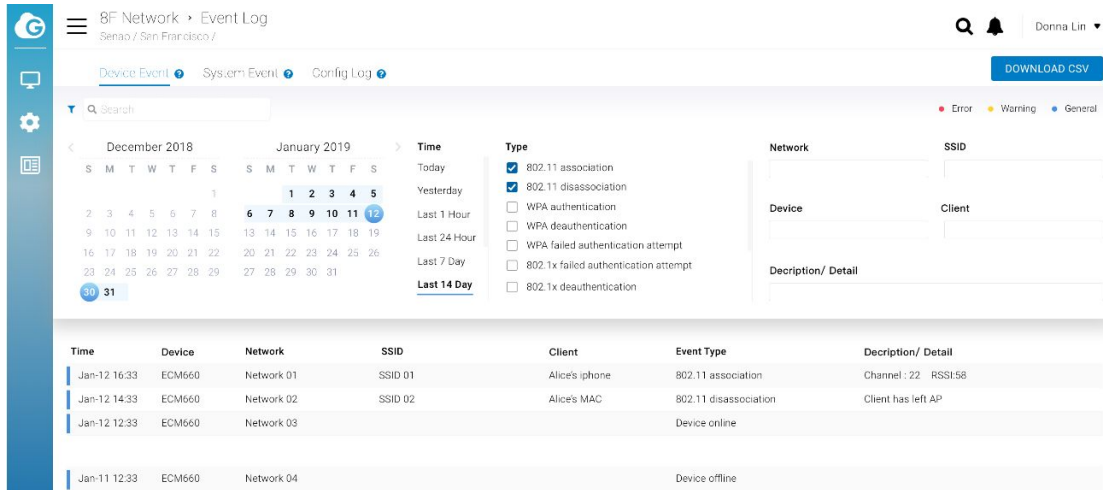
8F Network › Event Log
Senao / San Francisco /

Donna Lin

Device Event System Event Config Log

DOWNLOAD CSV

Search

● Error ● Warning ● General

December 2018
S M T W T F S
1
2 3 4 5 6 7 8
9 10 11 12 13 14 15
16 17 18 19 20 21 22
23 24 25 26 27 28 29
30 31

January 2019
S M T W T F S
1 2 3 4 5
6 7 8 9 10 11 12
13 14 15 16 17 18 19
20 21 22 23 24 25 26
27 28 29 30 31

Time
Today
Yesterday
Last 1 Hour
Last 24 Hour
Last 7 Day
Last 14 Day

Type
802.11 association
802.11 disassociation
WPA authentication
WPA deauthentication
WPA failed authentication attempt
802.1x failed authentication attempt
802.1x deauthentication

Network
SSID
Device
Client
Decription/ Detail

| Time | Device | Network | SSID | Client | Event Type | Decription/ Detail |
|---|---|---|---|---|---|---|
| Jan-12 16:33 | ECM660 | Network 01 | SSID 01 | Alice's iphone | 802.11 association | Channel : 22 RSSI:58 |
| Jan-12 14:33 | ECM660 | Network 02 | SSID 02 | Alice's MAC | 802.11 disassociation | Client has left AP |
| Jan-12 12:33 | ECM660 | Network 03 | | | Device online | |
| Jan-11 12:33 | ECM660 | Network 04 | | | Device offline | |